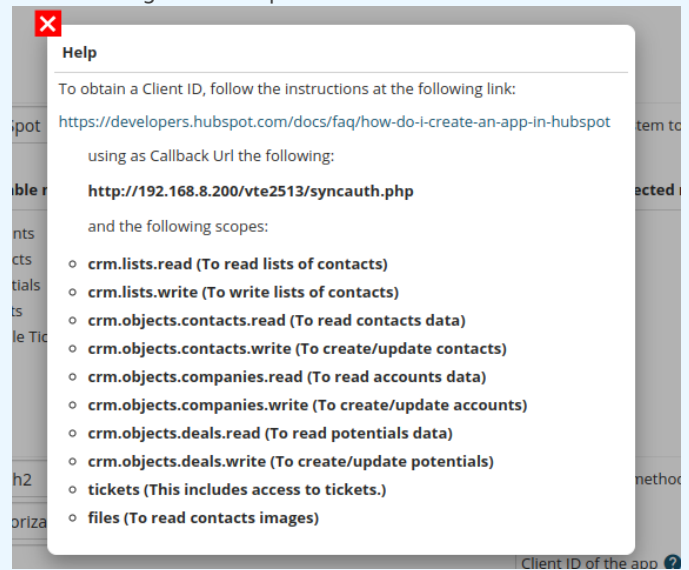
Help

To obtain a Client ID, follow the instructions at the following link:

https://developers.hubspot.com/docs/faq/how-do-i-create-an-app-in-hubspot

using as Callback Url the following:

http://192.168.8.200/vte2513/syncauth.php

and the following scopes:

- crm.lists.read (To read lists of contacts)
- crm.lists.write (To write lists of contacts)
- crm.objects.contacts.read (To read contacts data)
- crm.objects.contacts.write (To create/update contacts)
- crm.objects.companies.read (To read accounts data)
- crm.objects.companies.write (To create/update accounts)
- crm.objects.deals.read (To read potentials data)
- crm.objects.deals.write (To create/update potentials)
- tickets (This includes access to tickets.)
- files (To read contacts images)

Client ID of the app